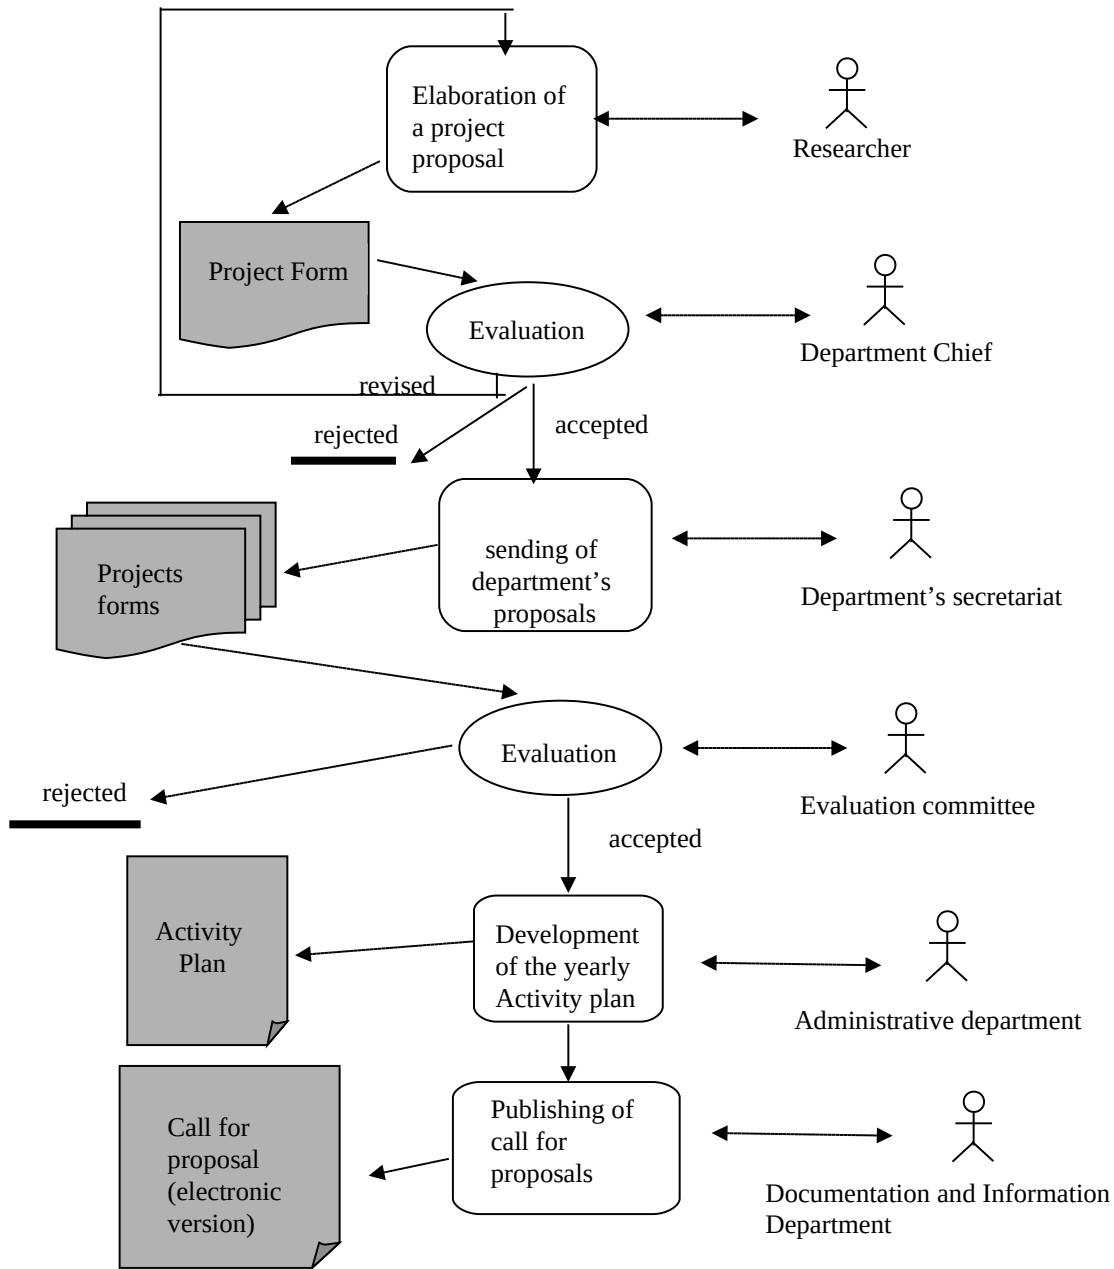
Elaboration of a project proposal

Researcher

Project Form

Evaluation

Department Chief

revised

rejected

accepted

sending of department's proposals

Projects forms

Department's secretariat

Evaluation

rejected

Evaluation committee

accepted

Activity Plan

Development of the yearly Activity plan

Administrative department

Call for proposal (electronic version)

Publishing of call for proposals

Documentation and Information Department